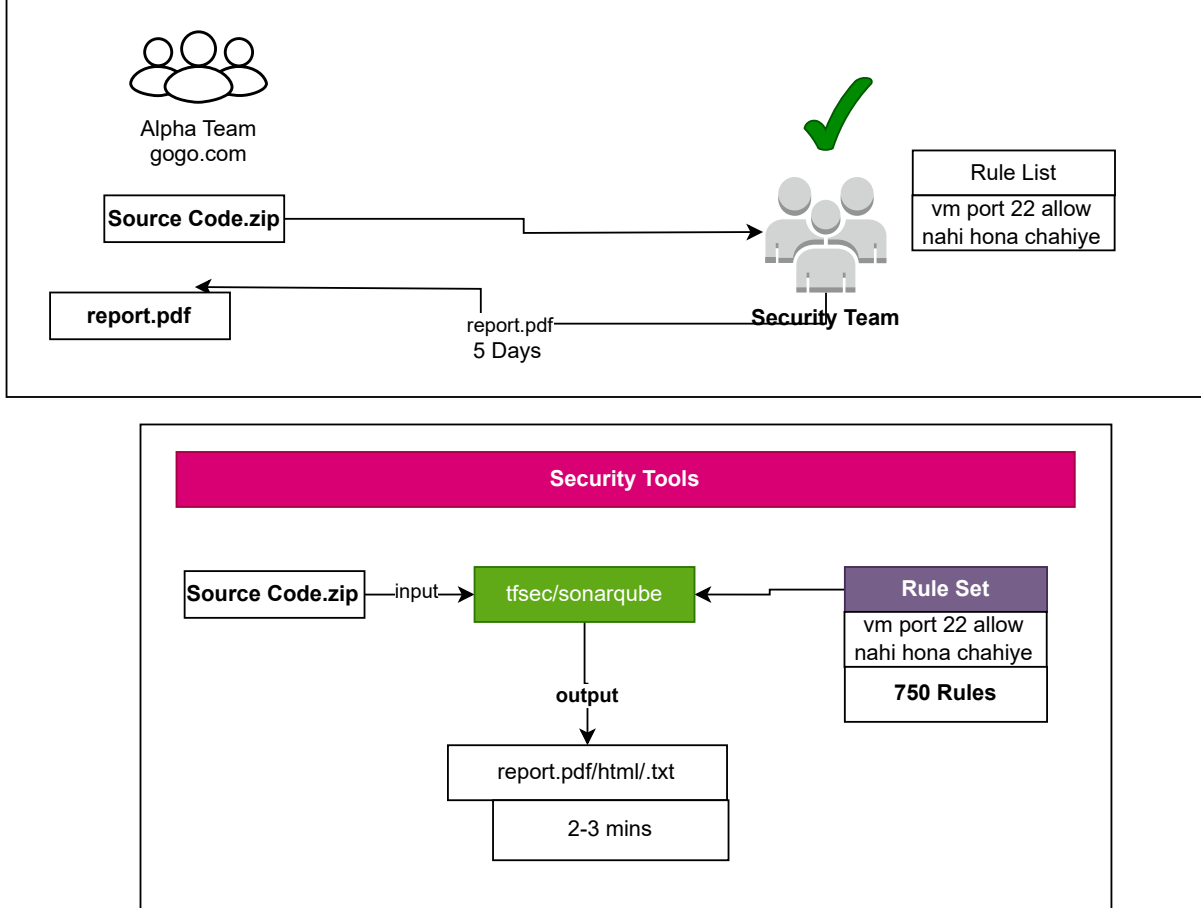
Alpha Team
gogo.com

Source Code.zip

report.pdf

report.pdf
5 Days

Security Team

Rule List
vm port 22 allow nahi hona chahiye

Security Tools

Source Code.zip

input

tfsec/sonarqube

Rule Set
vm port 22 allow nahi hona chahiye
750 Rules

output

report.pdf/html/.txt
2-3 mins